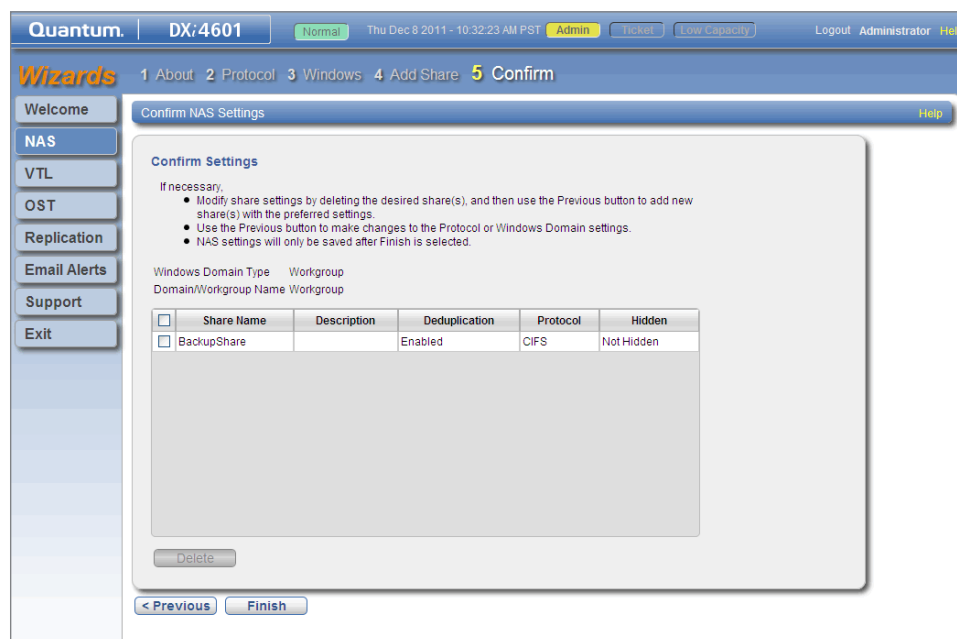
Quantum. DXi4601 Normal Thu Dec 8 2011 - 10:32:23 AM PST Admin Ticket Low Capacity Logout Administrator Hel

Wizards 1 About 2 Protocol 3 Windows 4 Add Share 5 Confirm

Welcome
NAS
VTL
OST
Replication
Email Alerts
Support
Exit

Confirm NAS Settings Help

Confirm Settings

If necessary,
● Modify share settings by deleting the desired share(s), and then use the Previous button to add new share(s) with the preferred settings.
● Use the Previous button to make changes to the Protocol or Windows Domain settings.
● NAS settings will only be saved after Finish is selected.

Windows Domain Type Workgroup
Domain/Workgroup Name Workgroup

| | Share Name | Description | Deduplication | Protocol | Hidden |
|---|---|---|---|---|---|
| | BackupShare | | Enabled | CIFS | Not Hidden |

Delete

< Previous Finish